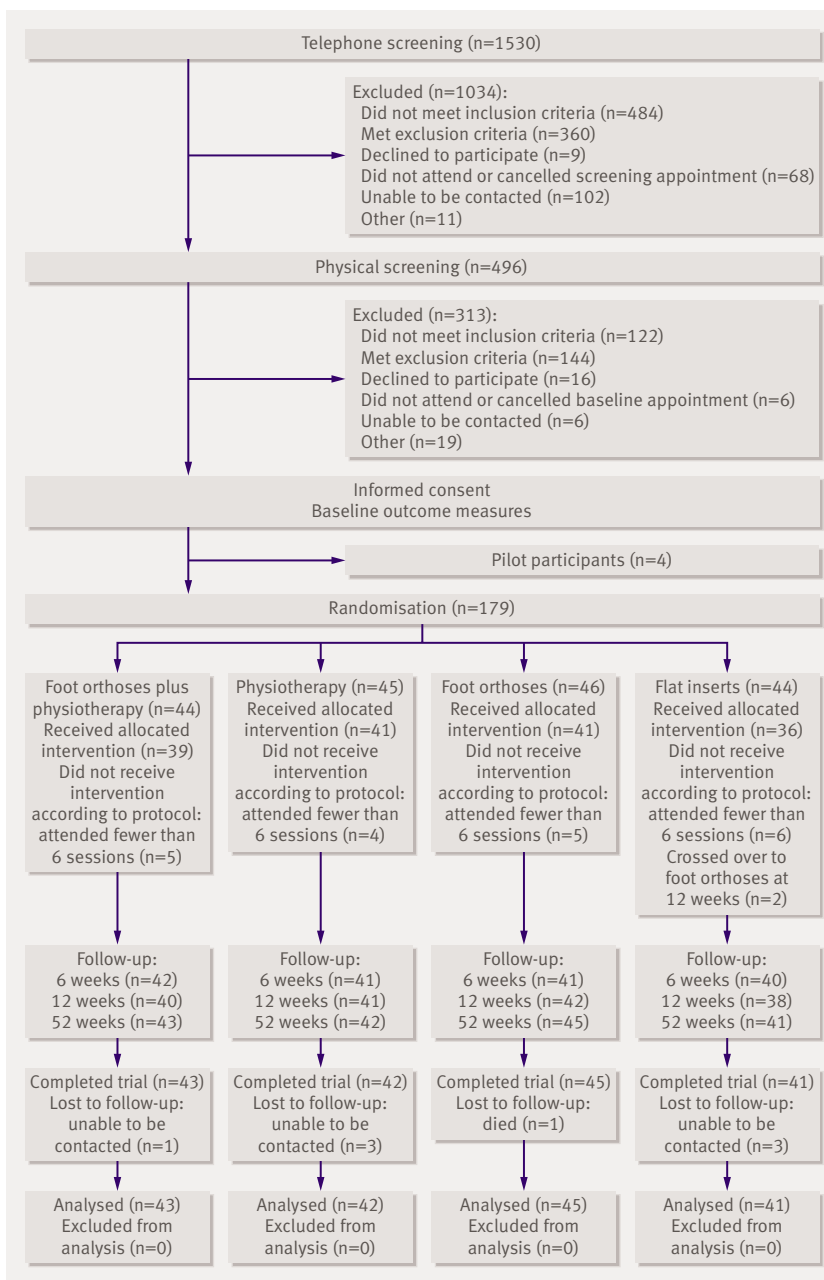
Telephone screening (n=1530)

Excluded (n=1034):
Did not meet inclusion criteria (n=484)
Met exclusion criteria (n=360)
Declined to participate (n=9)
Did not attend or cancelled screening appointment (n=68)
Unable to be contacted (n=102)
Other (n=11)

Physical screening (n=496)

Excluded (n=313):
Did not meet inclusion criteria (n=122)
Met exclusion criteria (n=144)
Declined to participate (n=16)
Did not attend or cancelled baseline appointment (n=6)
Unable to be contacted (n=6)
Other (n=19)

Informed consent
Baseline outcome measures

Pilot participants (n=4)

Randomisation (n=179)

Foot orthoses plus physiotherapy (n=44)
Received allocated intervention (n=39)
Did not receive intervention according to protocol: attended fewer than 6 sessions (n=5)

Follow-up:
6 weeks (n=42)
12 weeks (n=40)
52 weeks (n=43)

Completed trial (n=43)
Lost to follow-up: unable to be contacted (n=1)

Analysed (n=43)
Excluded from analysis (n=0)

Physiotherapy (n=45)
Received allocated intervention (n=41)
Did not receive intervention according to protocol: attended fewer than 6 sessions (n=4)

Follow-up:
6 weeks (n=41)
12 weeks (n=41)
52 weeks (n=42)

Completed trial (n=42)
Lost to follow-up: unable to be contacted (n=3)

Analysed (n=42)
Excluded from analysis (n=0)

Foot orthoses (n=46)
Received allocated intervention (n=41)
Did not receive intervention according to protocol: attended fewer than 6 sessions (n=5)

Follow-up:
6 weeks (n=41)
12 weeks (n=42)
52 weeks (n=45)

Completed trial (n=45)
Lost to follow-up: died (n=1)

Analysed (n=45)
Excluded from analysis (n=0)

Flat inserts (n=44)
Received allocated intervention (n=36)
Did not receive intervention according to protocol: attended fewer than 6 sessions (n=6)
Crossed over to foot orthoses at 12 weeks (n=2)

Follow-up:
6 weeks (n=40)
12 weeks (n=38)
52 weeks (n=41)

Completed trial (n=41)
Lost to follow-up: unable to be contacted (n=3)

Analysed (n=41)
Excluded from analysis (n=0)